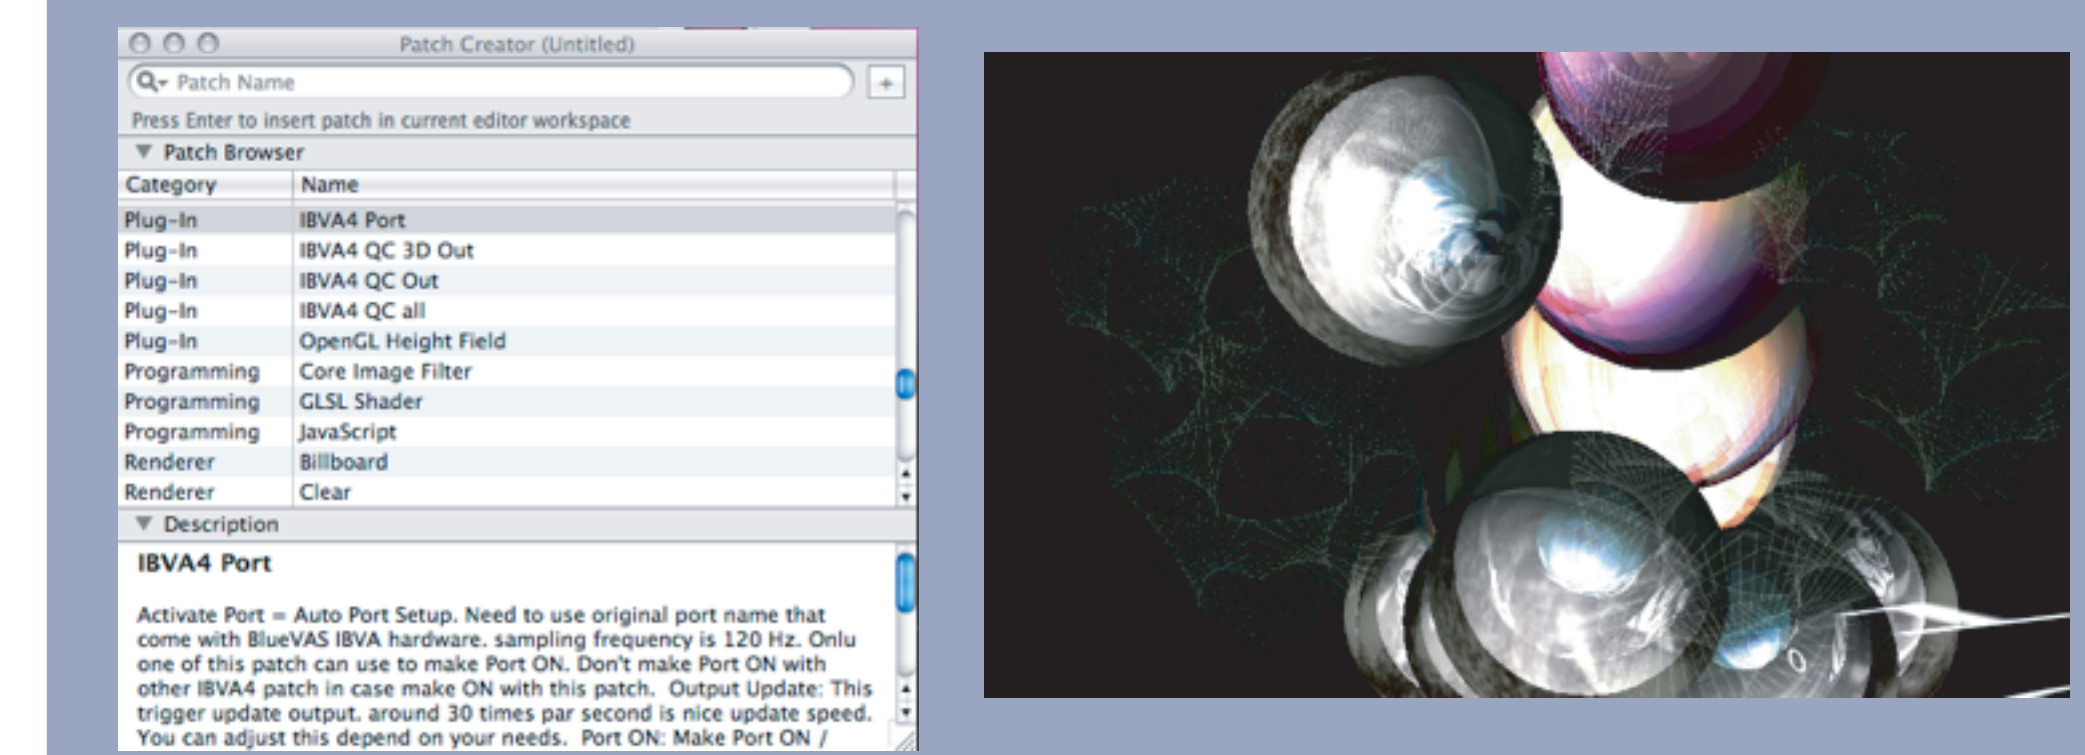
Patch Creator (Untitled)

Patch Name

+

Press Enter to insert patch in current editor workspace

Patch Browser

| Category | Name |
|---|---|
| Plug-In | IBVA4 Port |
| Plug-In | IBVA4 QC 3D Out |
| Plug-In | IBVA4 QC Out |
| Plug-In | IBVA4 QC all |
| Plug-In | OpenGL Height Field |
| Programming | Core Image Filter |
| Programming | GLSL Shader |
| Programming | JavaScript |
| Renderer | Billboard |
| Renderer | Clear |

Description

IBVA4 Port

Activate Port = Auto Port Setup. Need to use original port name that come with BlueVAS IBVA hardware. sampling frequency is 120 Hz. Onlu one of this patch can use to make Port ON. Don't make Port ON with other IBVA4 patch in case make ON with this patch. Output Update: This trigger update output. around 30 times par second is nice update speed. You can adjust this depend on your needs. Port ON: Make Port ON /